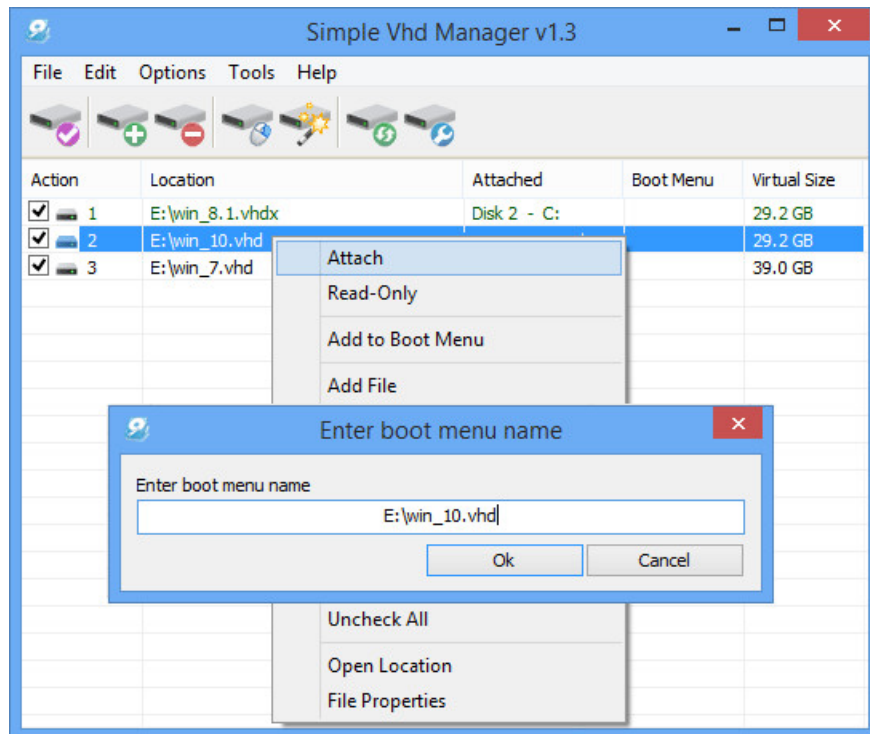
Simple Vhd Manager v1.3

File Edit Options Tools Help

| Action | Location | Attached | Boot Menu | Virtual Size |
|---|---|---|---|---|
| 1 | E:\win_8.1.vhdx | Disk 2 - C: | | 29.2 GB |
| 2 | E:\win_10.vhd | | | 29.2 GB |
| 3 | E:\win_7.vhd | | | 39.0 GB |

Attach
Read-Only
Add to Boot Menu
Add File

Enter boot menu name

Enter boot menu name

E:\win_10.vhd

Ok Cancel

Uncheck All
Open Location
File Properties